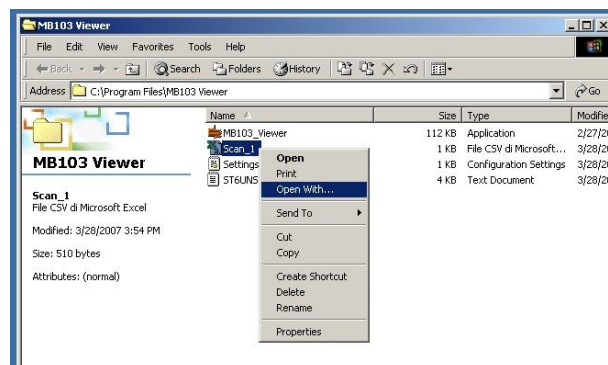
MB103 Viewer

File Edit View Favorites Tools Help

Back Search Folders History

Address C:\Program Files\MB103 Viewer

Go

MB103 Viewer

Scan_1
File CSV di Microsoft Excel

Modified: 3/28/2007 3:54 PM

Size: 510 bytes

Attributes: (normal)

| Name | Size | Type | Modifie |
|---|---|---|---|
| MB103_Viewer | 112 KB | Application | 2/27/2 |
| Scan_1 | 1 KB | File CSV di Microsoft... | 3/28/2 |
| Settings | 1 KB | Configuration Settings | 3/28/2 |
| ST6UNS | 4 KB | Text Document | 3/28/2 |

Open
Print
Open With...
Send To
Cut
Copy
Create Shortcut
Delete
Rename
Properties